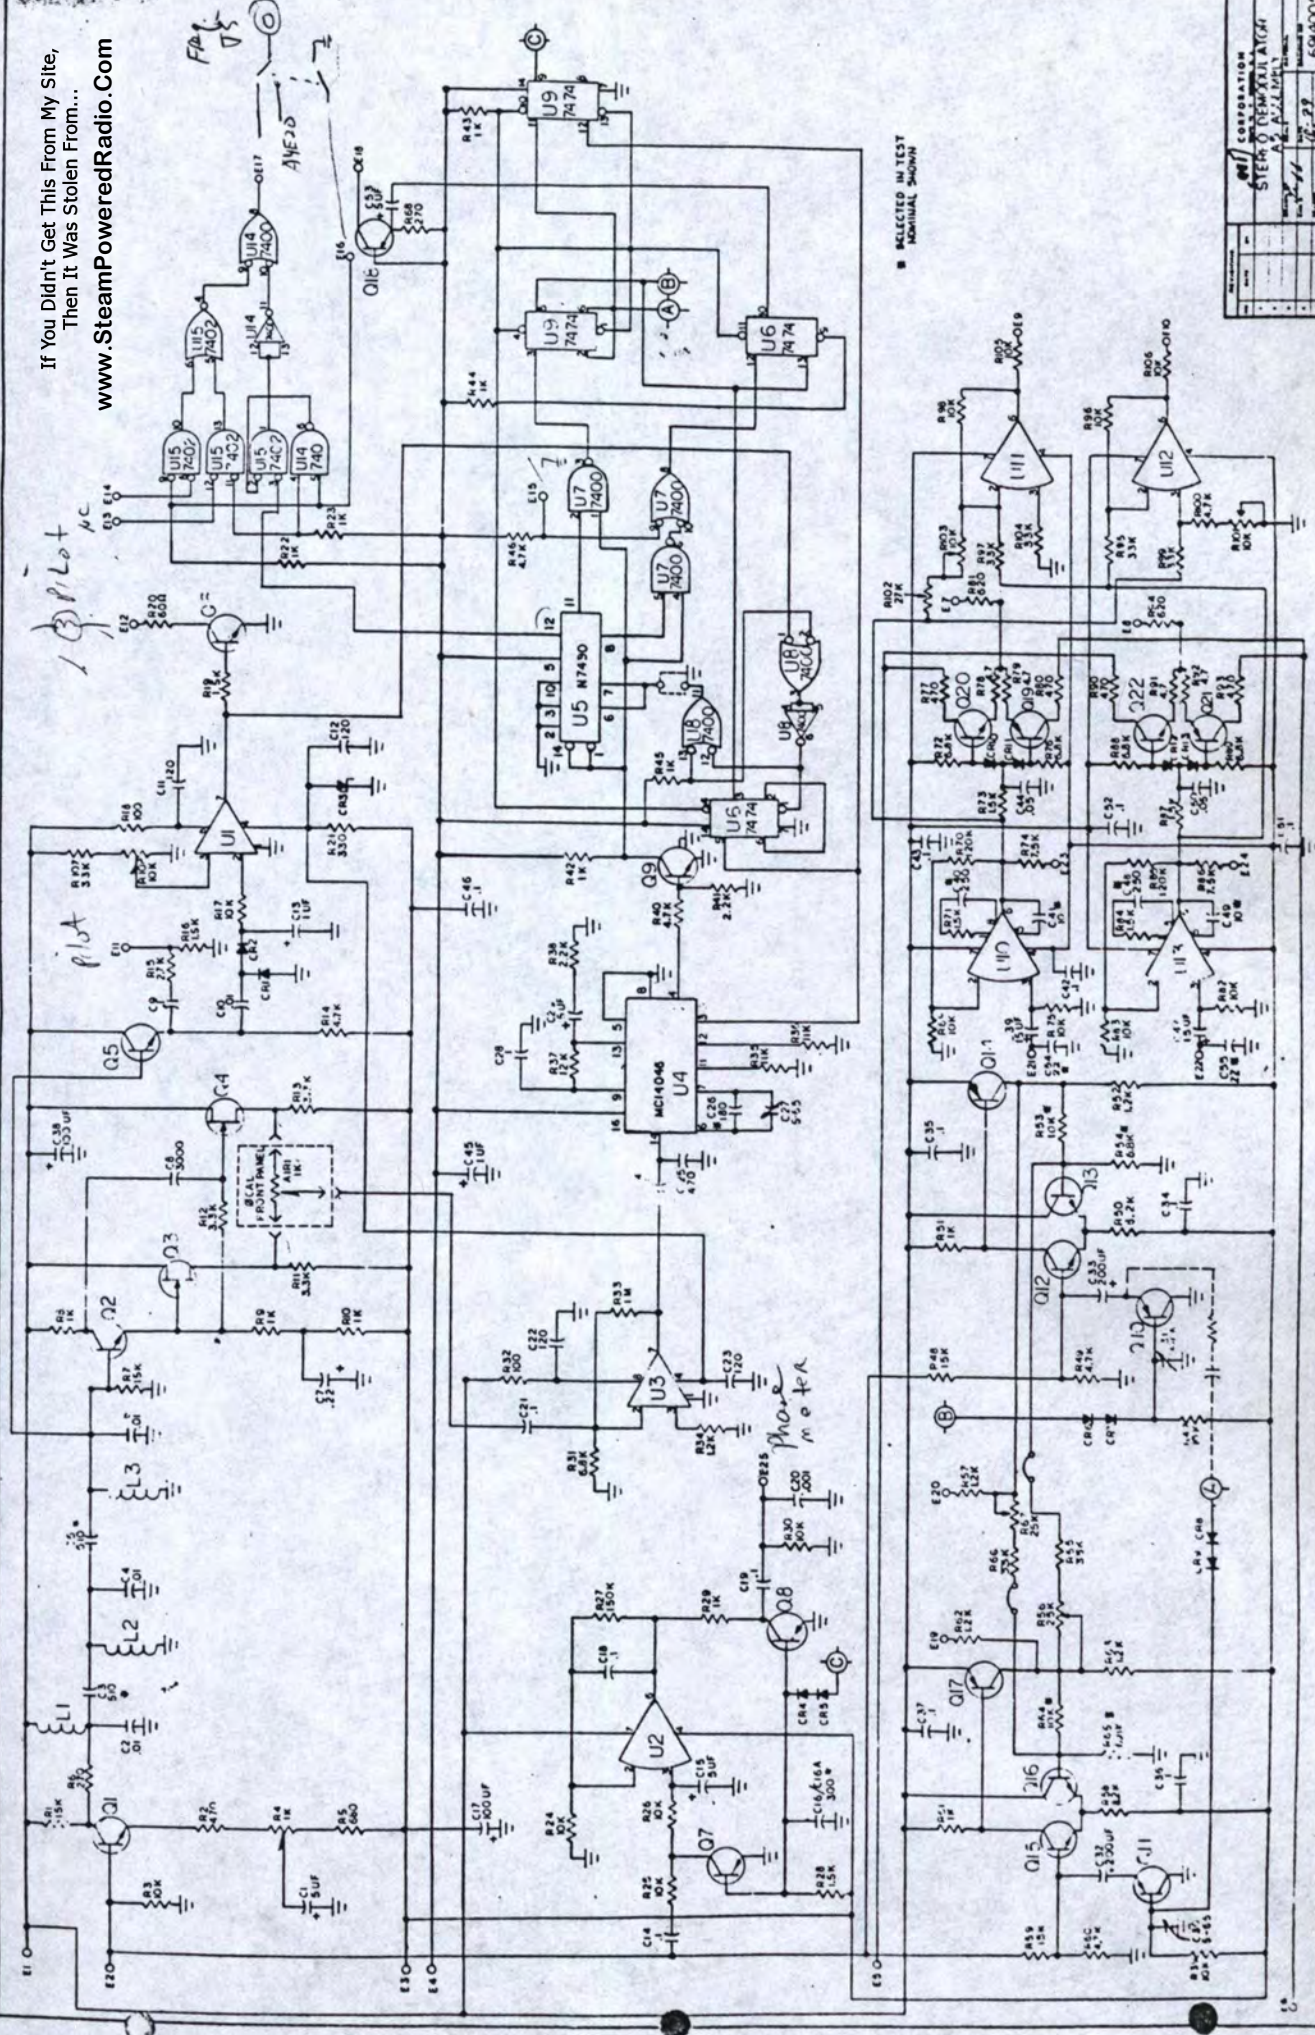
If You Didn't Get This From My Site, Then It Was Stolen From...
www.SteamPoweredRadio.Com

Pilot
Phase meter
■ SELECTED IN TEST NOMINAL SHOWN
CORPORATION
STEREO DEMODULATOR

E1
E2
E3
E4
E5
E6
E11
E12
E13
E14
E15
E17
E18
E19
E20

Q1
Q2
Q3
Q4
Q5
Q6
Q7
Q8
Q9
Q11
Q12
Q13
Q14
Q15
Q16
Q17
Q18
Q19
Q20
Q21
Q22

L1
L2
L3

U1
U2
U3
U4 MC14046
U5 N7490
U6 7474
U7 7400
U8 7400
U9 7474
U10
U11
U12
U13
U14 7400
U15 7402

R1 15K
R2 47K
R3 50K
R4 1K
R5 680
R6 1K
R7 15K
R9 1K
R10 1K
R11 3.3K
R12 3.3K
R13 2.7K
R14 4.7K
R15 27K
R16 15K
R17 10K
R18 100
R19 1.5K
R20 600
R21 330
R22 1K
R23 1K
R24 10K
R25 10K
R26 10K
R27 150K
R28 1.5K
R29 1K
R30 10K
R31 6.8K
R32 100
R33 1M
R34 1.2K
R35 1K
R37 12K
R38 2.2K
R40 4.7K
R41 2.2K
R42 1K
R43 1K
R44 1K
R45 1K
R46 4.7K
R48 15K
R49 4.7K
R50 8.2K
R51 1K
R52 1.2K
R53 10K
R54 6.8K
R55 35K
R57 1.2K
R59 15K
R62 1.2K
R68 270
R70 20K
R74 1.5K
R81 620
R84 820
R90 8.2K
R93 1.5K
R95 33K
R96 10K
R97 33K
R98 10K
R100 4.7K
R101 10K
R102 27K
R103 10K
R104 33K
R105 10K
R106 10K

C1 5UF
C2 .01
C3 910
C4 .01
C5 910
C6 .01
C8 3000
C11 120
C12 120
C13 1UF
C15 5UF
C16 300
C17 100UF
C18 .1
C19 .1
C20 .001
C21 .1
C22 120
C23 120
C25 5-65
C26 180
C27 470
C29 .1UF
C30 5-65
C32 330UF
C33 330UF
C35 .1
C37 .1
C38 100UF
C41 1
C43 .1
C44 .05
C45 1UF
C46 .1
C47 .05
C52 .1
C55 22

CR1
CR2
CR3
CR4
CR5
CR7
CR8
CR12
CR13
CR30

BCAL
FRONT PANEL
AIR1
1K
AHEAD